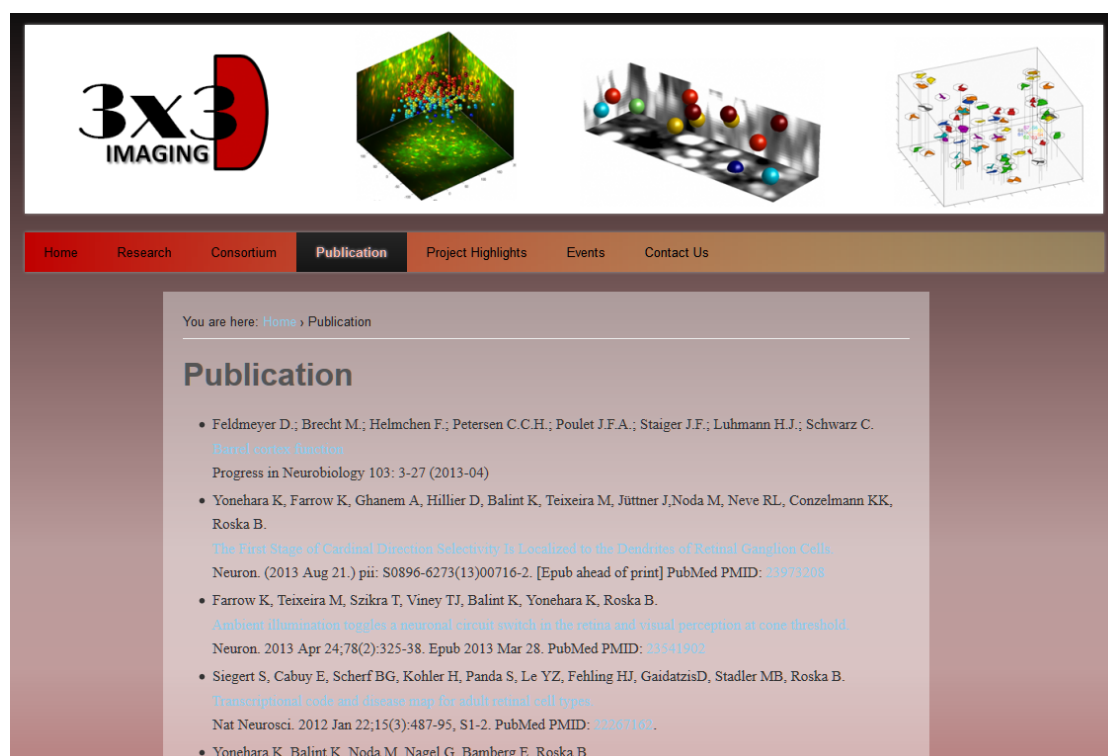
3x3D IMAGING

Home Research Consortium Publication Project Highlights Events Contact Us

You are here: Home › Publication

Publication

- Feldmeyer D.; Brecht M.; Helmchen F.; Petersen C.C.H.; Poulet J.F.A.; Staiger J.F.; Luhmann H.J.; Schwarz C.
Barrel cortex function
Progress in Neurobiology 103: 3-27 (2013-04)
- Yonehara K, Farrow K, Ghanem A, Hillier D, Balint K, Teixeira M, Jüttner J,Noda M, Neve RL, Conzelmann KK, Roska B.
The First Stage of Cardinal Direction Selectivity Is Localized to the Dendrites of Retinal Ganglion Cells.
Neuron. (2013 Aug 21.) pii: S0896-6273(13)00716-2. [Epub ahead of print] PubMed PMID: 23973208
- Farrow K, Teixeira M, Szikra T, Viney TJ, Balint K, Yonehara K, Roska B.
Ambient illumination toggles a neuronal circuit switch in the retina and visual perception at cone threshold.
Neuron. 2013 Apr 24;78(2):325-38. Epub 2013 Mar 28. PubMed PMID: 23541902
- Siegert S, Cabuy E, Scherf BG, Kohler H, Panda S, Le YZ, Fehling HJ, GaidatzisD, Stadler MB, Roska B.
Transcriptional code and disease map for adult retinal cell types.
Nat Neurosci. 2012 Jan 22;15(3):487-95, S1-2. PubMed PMID: 22267162.
- Yonehara K, Balint K, Noda M, Nagel G, Bamberg E, Roska B.